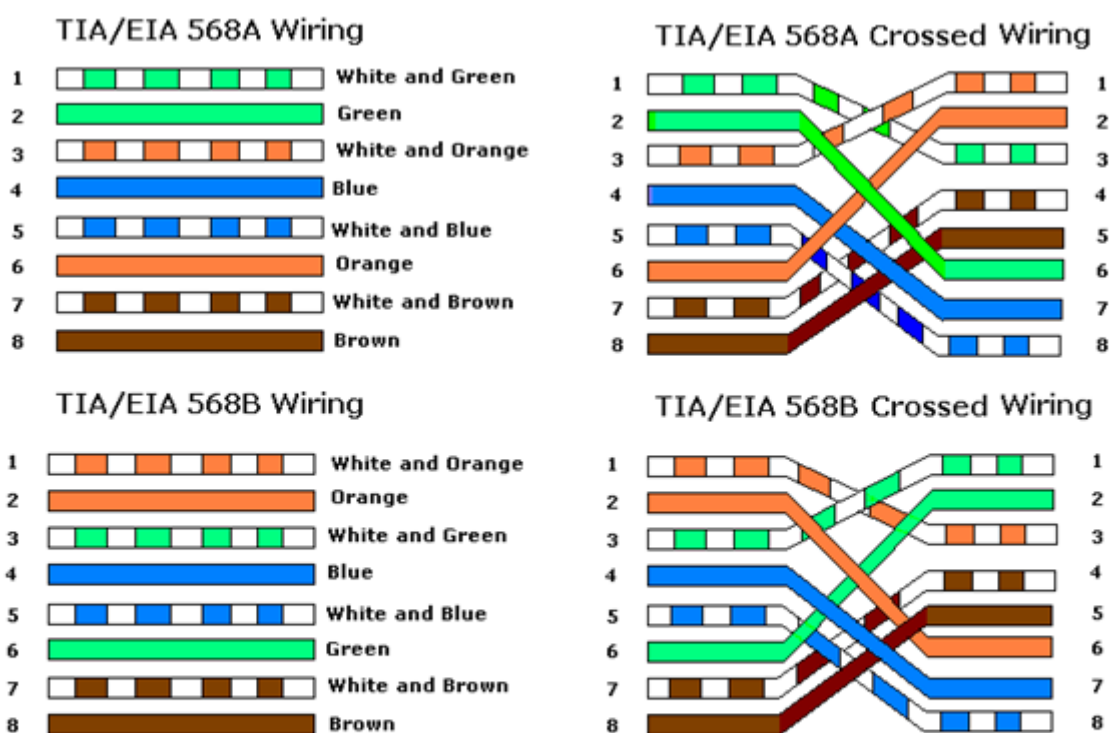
TIA/EIA 568A Wiring

1 White and Green
2 Green
3 White and Orange
4 Blue
5 White and Blue
6 Orange
7 White and Brown
8 Brown

TIA/EIA 568A Crossed Wiring

1 2 3 4 5 6 7 8
1 2 3 4 5 6 7 8

TIA/EIA 568B Wiring

1 White and Orange
2 Orange
3 White and Green
4 Blue
5 White and Blue
6 Green
7 White and Brown
8 Brown

TIA/EIA 568B Crossed Wiring

1 2 3 4 5 6 7 8
1 2 3 4 5 6 7 8